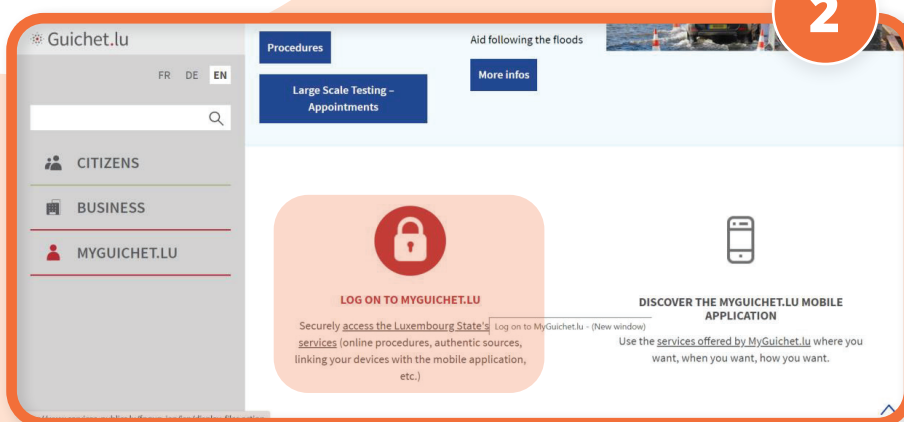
2

Guichet.lu

FR DE EN

CITIZENS

BUSINESS

MYGUICHET.LU

Procedures

Large Scale Testing – Appointments

Aid following the floods

More infos

LOG ON TO MYGUICHET.LU

Securely access the Luxembourg State's services (online procedures, authentic sources, linking your devices with the mobile application, etc.)

Log on to MyGuichet.lu - (New window)

DISCOVER THE MYGUICHET.LU MOBILE APPLICATION

Use the services offered by MyGuichet.lu where you want, when you want, how you want.

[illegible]